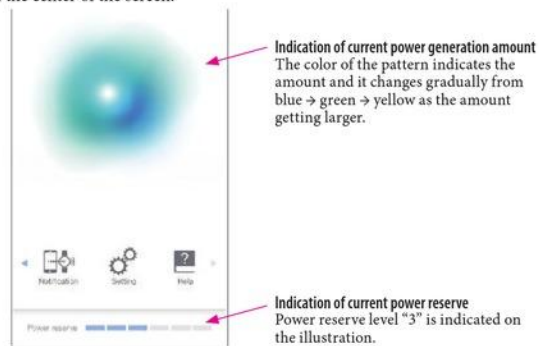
the center of the screen.

Indication of current power generation amount
The color of the pattern indicates the amount and it changes gradually from blue → green → yellow as the amount getting larger.

Notification Setting Help

Power reserve

Indication of current power reserve
Power reserve level "3" is indicated on the illustration.